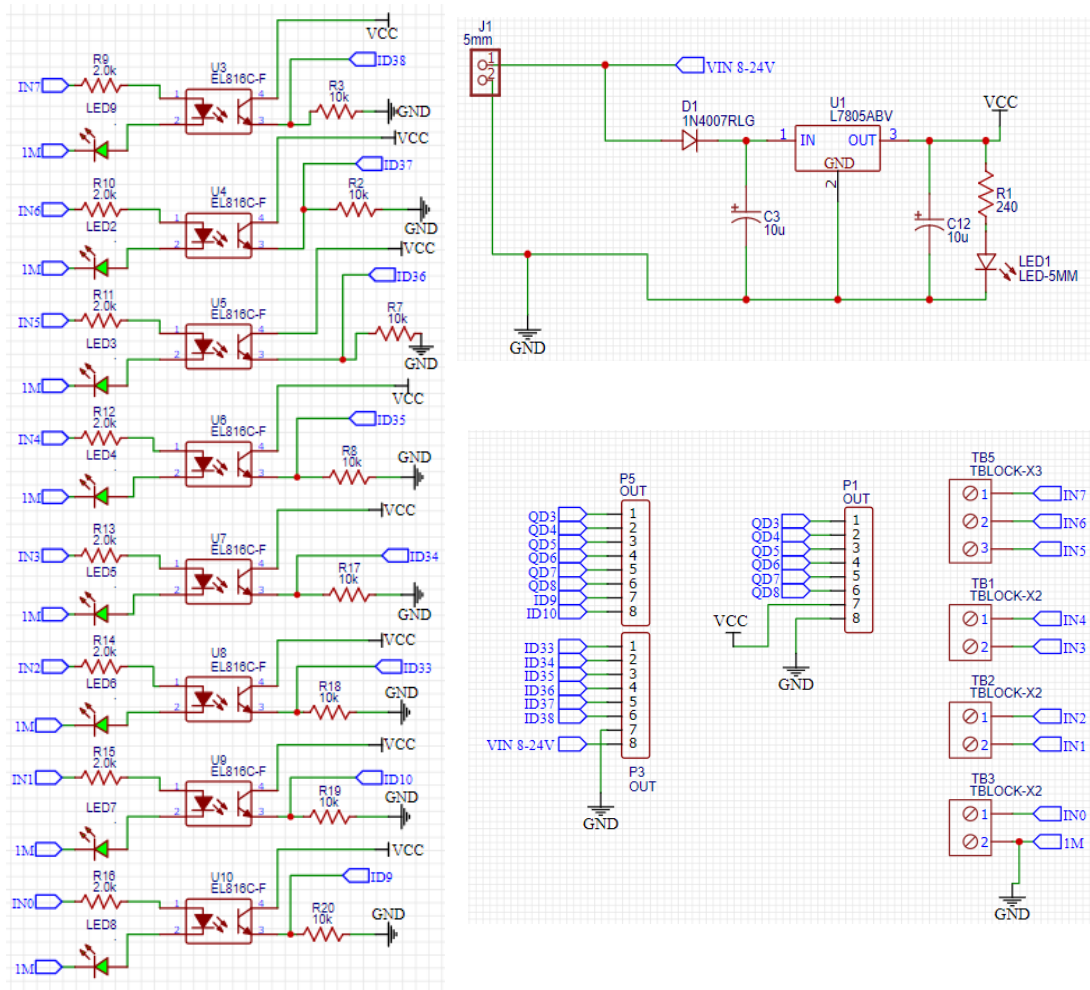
VCC
ID38
R9
2.0k
U3
EL816C-F
IN7
LED9
1
4
R3
10k
2
3
GND
1M
VCC
ID37
R10
2.0k
U4
EL816C-F
R2
10k
IN6
LED2
GND
1M
VCC
ID36
R11
2.0k
U5
EL816C-F
R7
10k
IN5
LED3
GND
1M
VCC
ID35
R12
2.0k
U6
EL816C-F
R8
10k
GND
IN4
LED4
1M
VCC
R13
2.0k
U7
EL816C-F
ID34
IN3
LED5
R17
10k
1M
GND
VCC
R14
2.0k
U8
EL816C-F
ID33
IN2
LED6
R18
10k
GND
1M
VCC
R15
2.0k
U9
EL816C-F
ID10
IN1
R19
10k
GND
LED7
1M
VCC
R16
2.0k
U10
EL816C-F
ID9
IN0
R20
10k
GND
LED8
1M

J1
5mm
1
2
VIN 8-24V
D1
1N4007RLG
U1
L7805ABV
VCC
1
IN
OUT
3
GND
2
C3
10u
C12
10u
R1
240
LED1
LED-5MM
GND

P5
OUT
QD3 1
QD4 2
QD5 3
QD6 4
QD7 5
QD8 6
ID9 7
ID10 8
ID33 1
ID34 2
ID35 3
ID36 4
ID37 5
ID38 6
7
VIN 8-24V 8
P3
OUT
GND

P1
OUT
QD3 1
QD4 2
QD5 3
QD6 4
QD7 5
QD8 6
VCC 7
8
GND

TB5
TBLOCK-X3
1 IN7
2 IN6
3 IN5
TB1
TBLOCK-X2
1 IN4
2 IN3
TB2
TBLOCK-X2
1 IN2
2 IN1
TB3
TBLOCK-X2
1 IN0
2 1M
GND